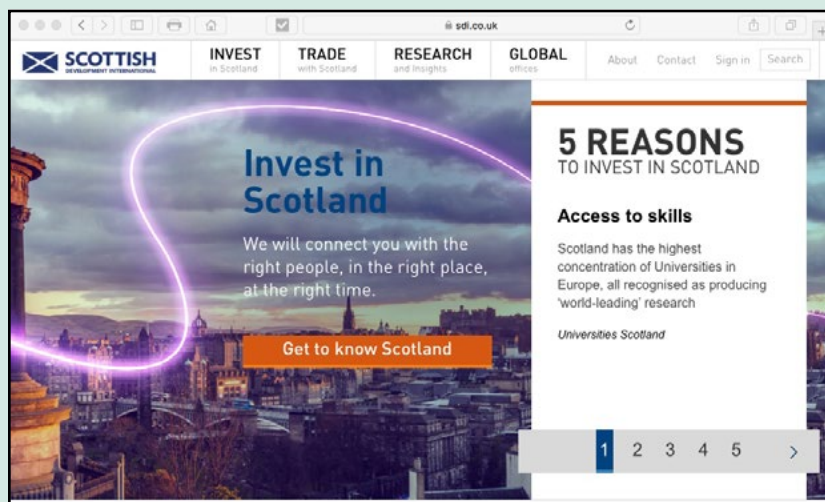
sdi.co.uk

SCOTTISH
DEVELOPMENT INTERNATIONAL

INVEST
in Scotland

TRADE
with Scotland

RESEARCH
and insights

GLOBAL
offices

About Contact Sign in Search

Invest in Scotland

We will connect you with the right people, in the right place, at the right time.

Get to know Scotland

5 REASONS
TO INVEST IN SCOTLAND

Access to skills

Scotland has the highest concentration of Universities in Europe, all recognised as producing 'world-leading' research

Universities Scotland

1 2 3 4 5 ›